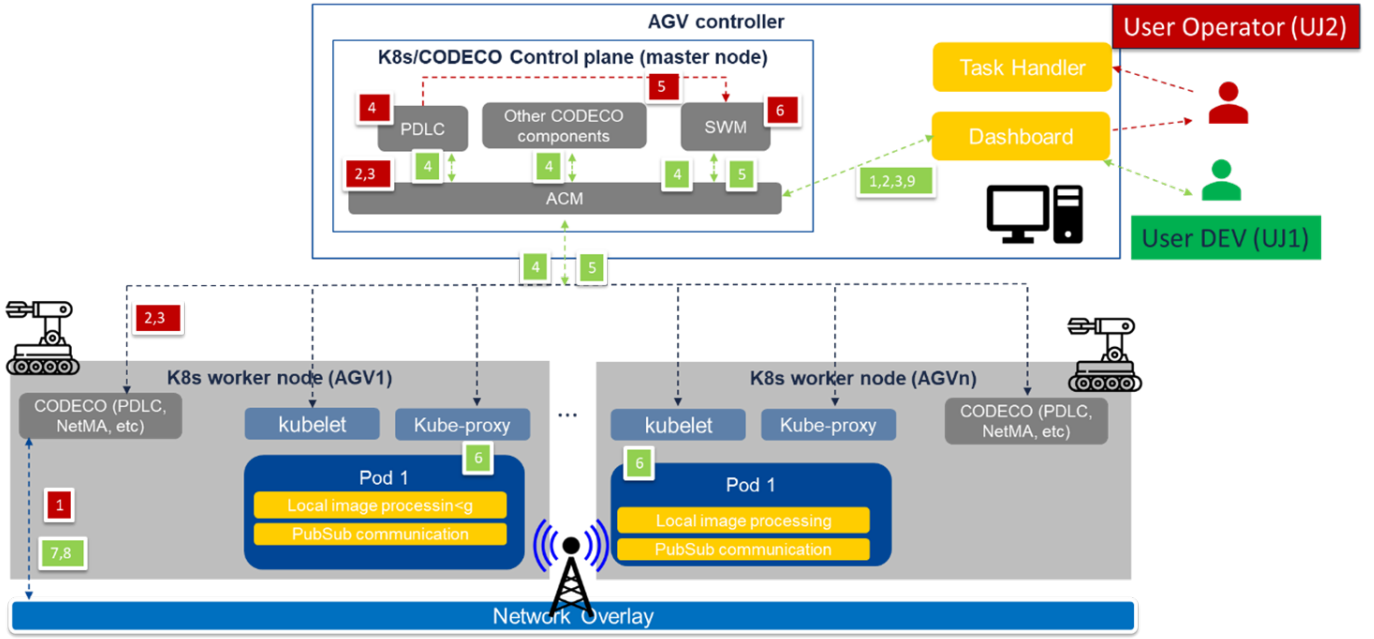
AGV controller

User Operator (UJ2)

K8s/CODECO Control plane (master node)

5

4

PDLC

Other CODECO components

SWM

6

2,3

4

4

4

5

ACM

Task Handler

Dashboard

1,2,3,9

User DEV (UJ1)

4

5

2,3

K8s worker node (AGV1)

CODECO (PDLC, NetMA, etc)

kubelet

Kube-proxy

6

Pod 1

Local image processin<g

PubSub communication

1

7,8

...

K8s worker node (AGVn)

kubelet

Kube-proxy

CODECO (PDLC, NetMA, etc)

6

Pod 1

Local image processing

PubSub communication

Network Overlay